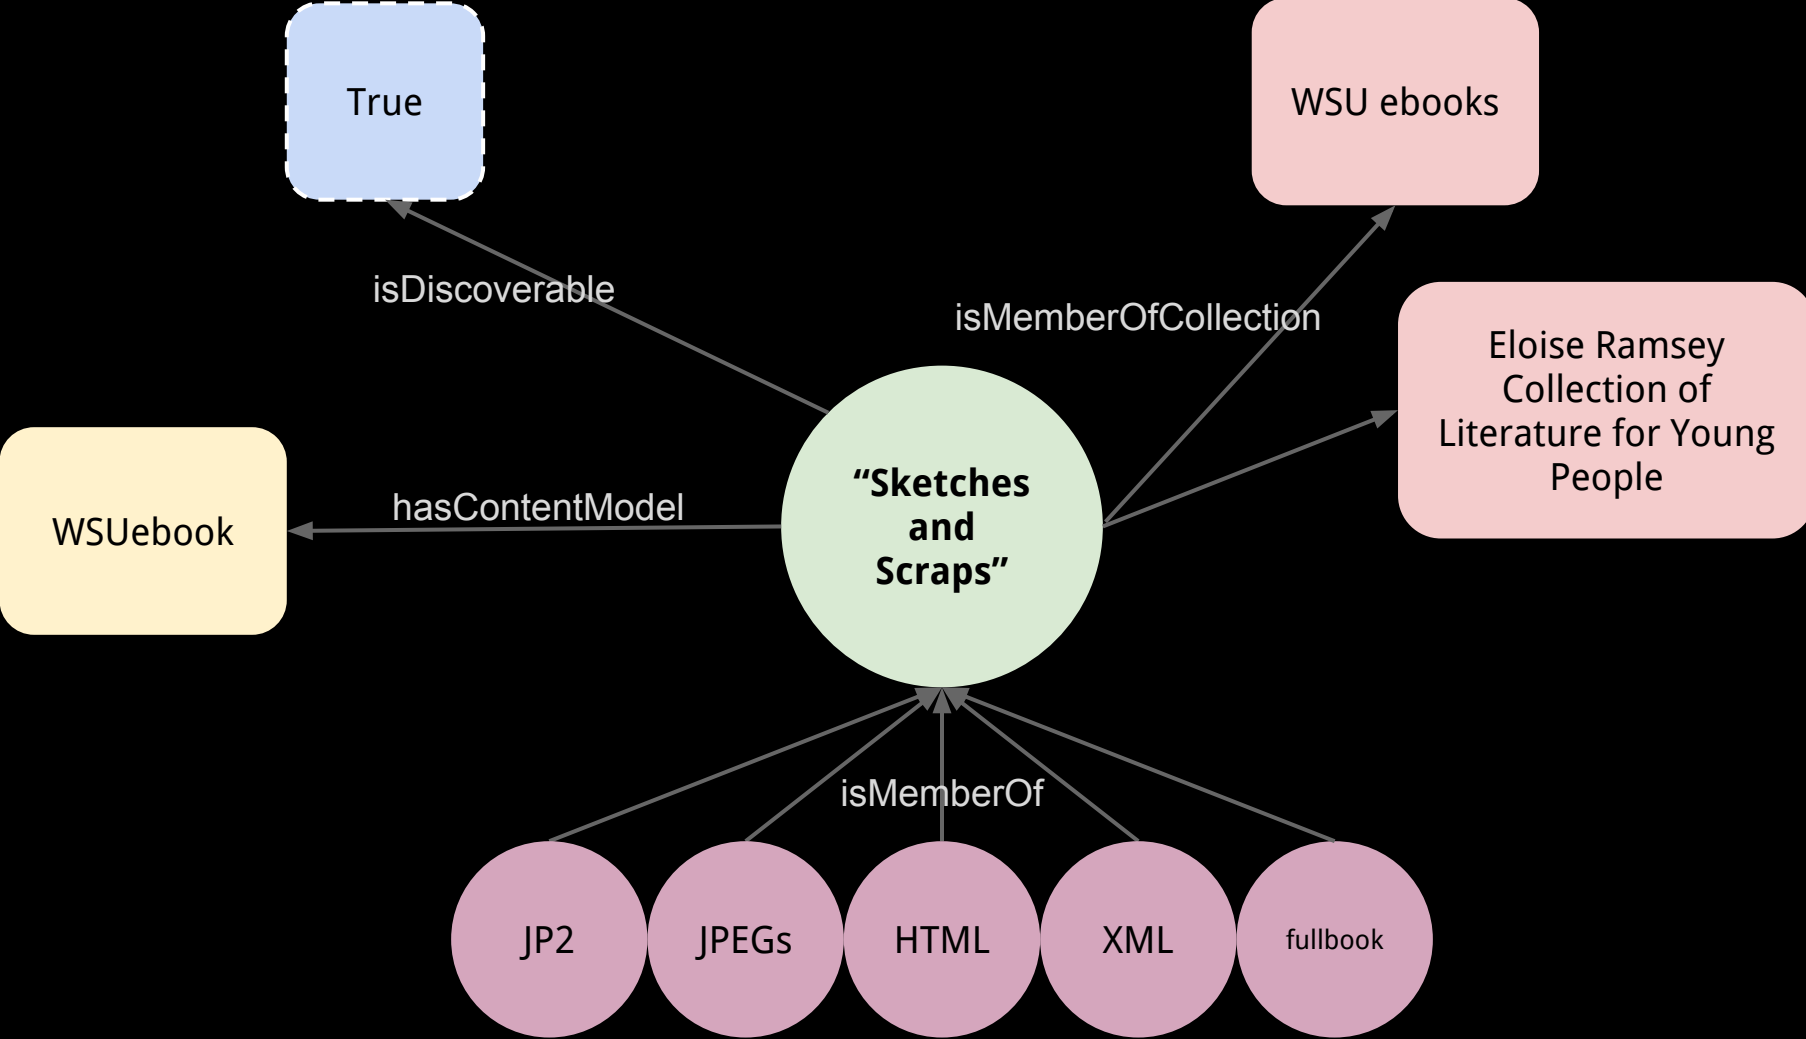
True

WSU ebooks

isDiscoverable

isMemberOfCollection

Eloise Ramsey Collection of Literature for Young People

WSUebook

hasContentModel

“Sketches and Scraps”

isMemberOf

JP2

JPEGs

HTML

XML

fullbook